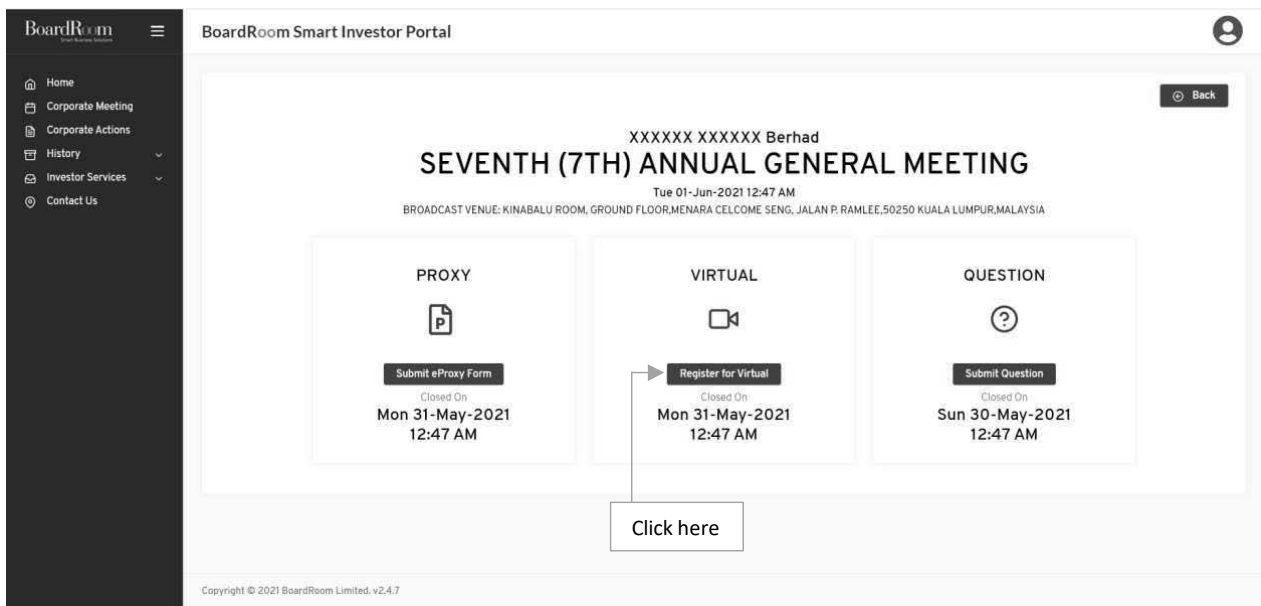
BoardRoom

BoardRoom Smart Investor Portal

Home
Corporate Meeting
Corporate Actions
History
Investor Services
Contact Us

Back

XXXXXX XXXXXX Berhad

SEVENTH (7TH) ANNUAL GENERAL MEETING

Tue 01-Jun-2021 12:47 AM

BROADCAST VENUE: KINABALU ROOM, GROUND FLOOR,MENARA CELCOME SENG, JALAN P. RAMLEE,50250 KUALA LUMPUR,MALAYSIA

PROXY

P

Submit eProxy Form

Closed On

Mon 31-May-2021 12:47 AM

VIRTUAL

Register for Virtual

Closed On

Mon 31-May-2021 12:47 AM

QUESTION

Submit Question

Closed On

Sun 30-May-2021 12:47 AM

Click here

Copyright © 2021 BoardRoom Limited. v2.4.7